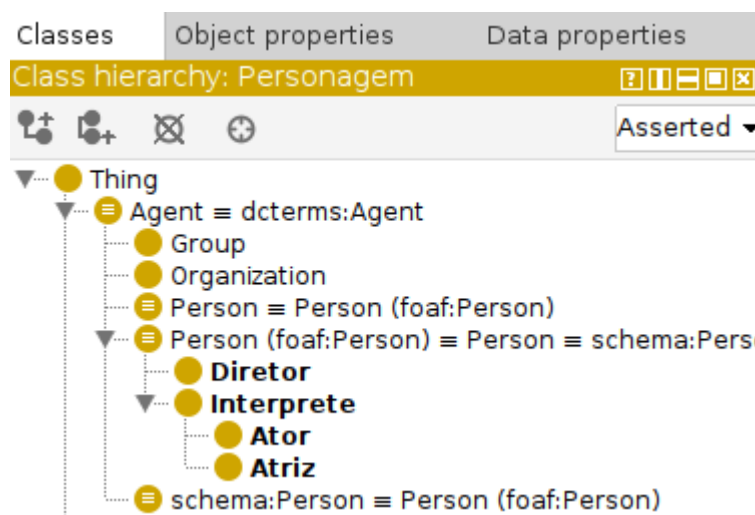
Classes | Object properties | Data properties

Class hierarchy: Personagem

Asserted

Thing
Agent ≡ dcterms:Agent
Group
Organization
Person ≡ Person (foaf:Person)
Person (foaf:Person) ≡ Person ≡ schema:Pers
Diretor
Interprete
Ator
Atriz
schema:Person ≡ Person (foaf:Person)